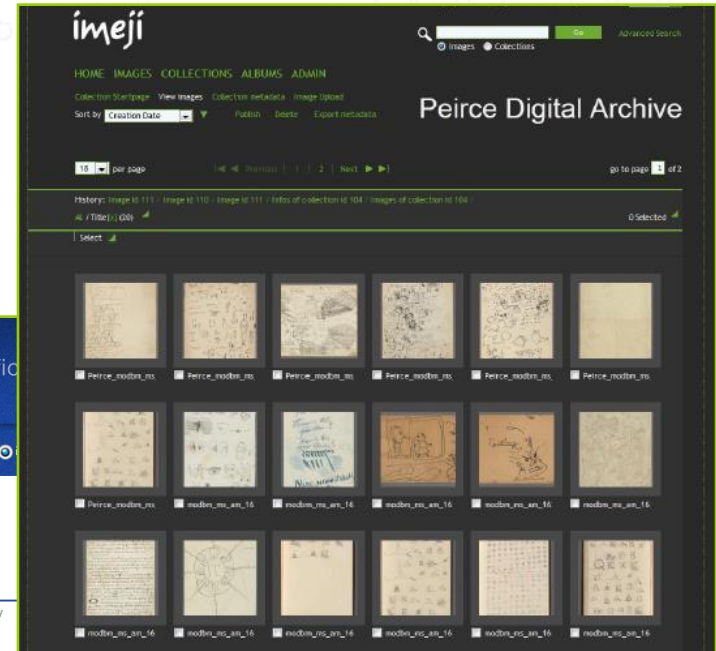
imeji

Go Advanced Search

Images Collections

HOME IMAGES COLLECTIONS ALBUMS ADMIN

Collection Startpage View Images Collection metadata Image Upload

Sort by Creation Date Publish Delete Export metadata

Peirce Digital Archive

18 per page

Previous 1 2 Next

go to page 1 of 2

History: Image id 111 / Image id 110 / Image id 111 / Infos of collection id 104 / Images of collection id 104 /

All / Title(s) (36)

0 Selected

Select

Peirce_modbm_ms Peirce_modbm_ms Peirce_modbm_ms Peirce_modbm_ms Peirce_modbm_ms Peirce_modbm_ms

Peirce_modbm_ms modbm_ms_am_16 modbm_ms_am_16 modbm_ms_am_16 modbm_ms_am_16 modbm_ms_am_16

modbm_ms_am_16 modbm_ms_am_16 modbm_ms_am_16 modbm_ms_am_16 modbm_ms_am_16 modbm_ms_am_16